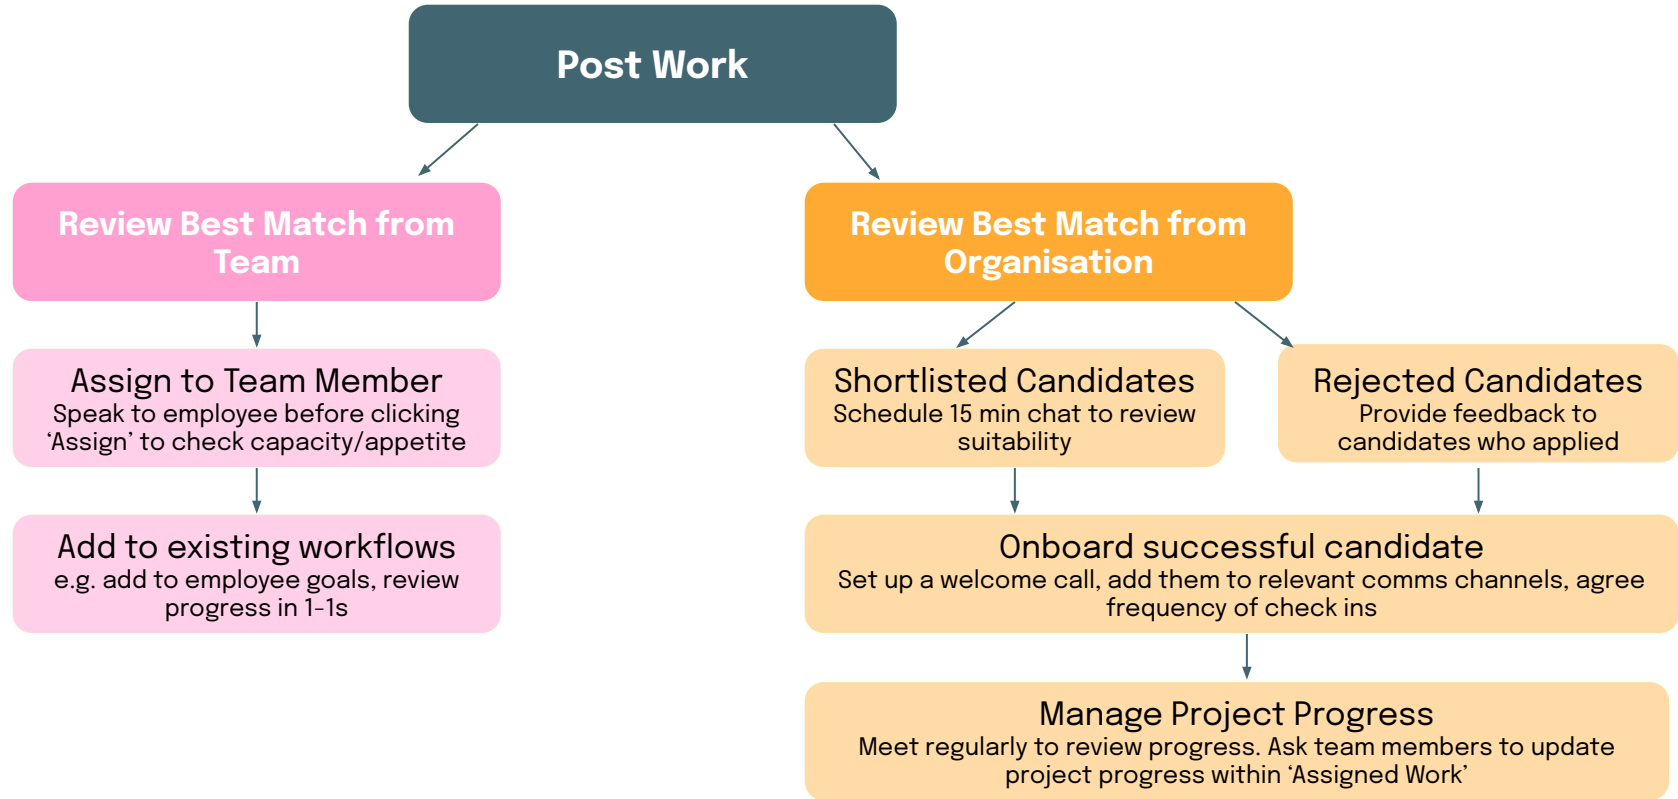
Post Work

Review Best Match from Team

Assign to Team Member
Speak to employee before clicking 'Assign' to check capacity/appetite

Add to existing workflows
e.g. add to employee goals, review progress in 1-1s

Review Best Match from Organisation

Shortlisted Candidates
Schedule 15 min chat to review suitability

Rejected Candidates
Provide feedback to candidates who applied

Onboard successful candidate
Set up a welcome call, add them to relevant comms channels, agree frequency of check ins

Manage Project Progress
Meet regularly to review progress. Ask team members to update project progress within 'Assigned Work'